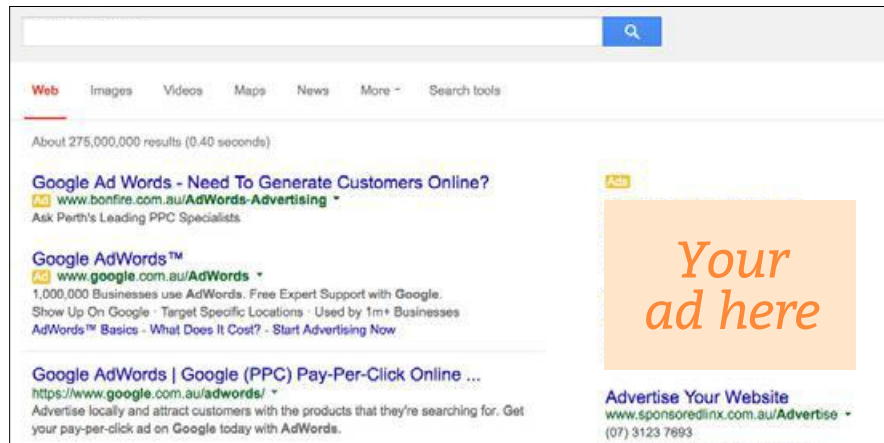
Web Images Videos Maps News More Search tools

About 275,000,000 results (0.40 seconds)

Google Ad Words - Need To Generate Customers Online?
Ad www.bonfire.com.au/AdWords-Advertising
Ask Perth's Leading PPC Specialists

Google AdWords™
Ad www.google.com.au/AdWords
1,000,000 Businesses use AdWords. Free Expert Support with Google.
Show Up On Google · Target Specific Locations · Used by 1m+ Businesses
AdWords™ Basics - What Does It Cost? - Start Advertising Now

Google AdWords | Google (PPC) Pay-Per-Click Online ...
https://www.google.com.au/adwords/
Advertise locally and attract customers with the products that they're searching for. Get your pay-per-click ad on Google today with AdWords.

Ads

Your ad here

Advertise Your Website
www.sponsoredlinx.com.au/Advertise
(07) 3123 7693